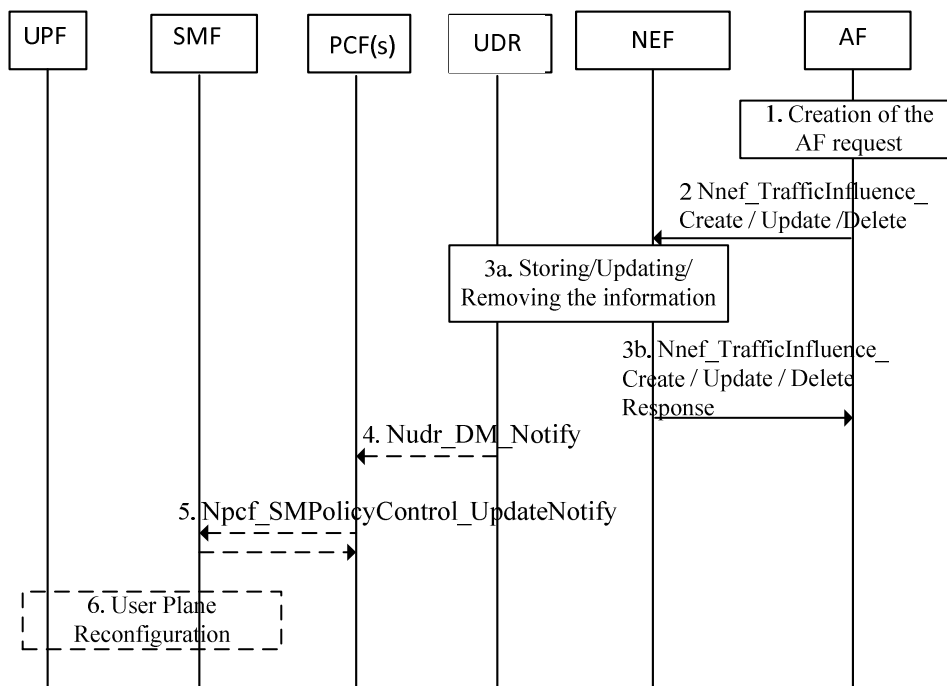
UPF

SMF

PCF(s)

UDR

NEF

AF

1. Creation of the AF request

2 Nnef_TrafficInfluence_ Create / Update /Delete

3a. Storing/Updating/ Removing the information

3b. Nnef_TrafficInfluence_ Create / Update / Delete Response

4. Nudr_DM_Notify

5. Npcf_SMPolicyControl_UpdateNotify

6. User Plane Reconfiguration